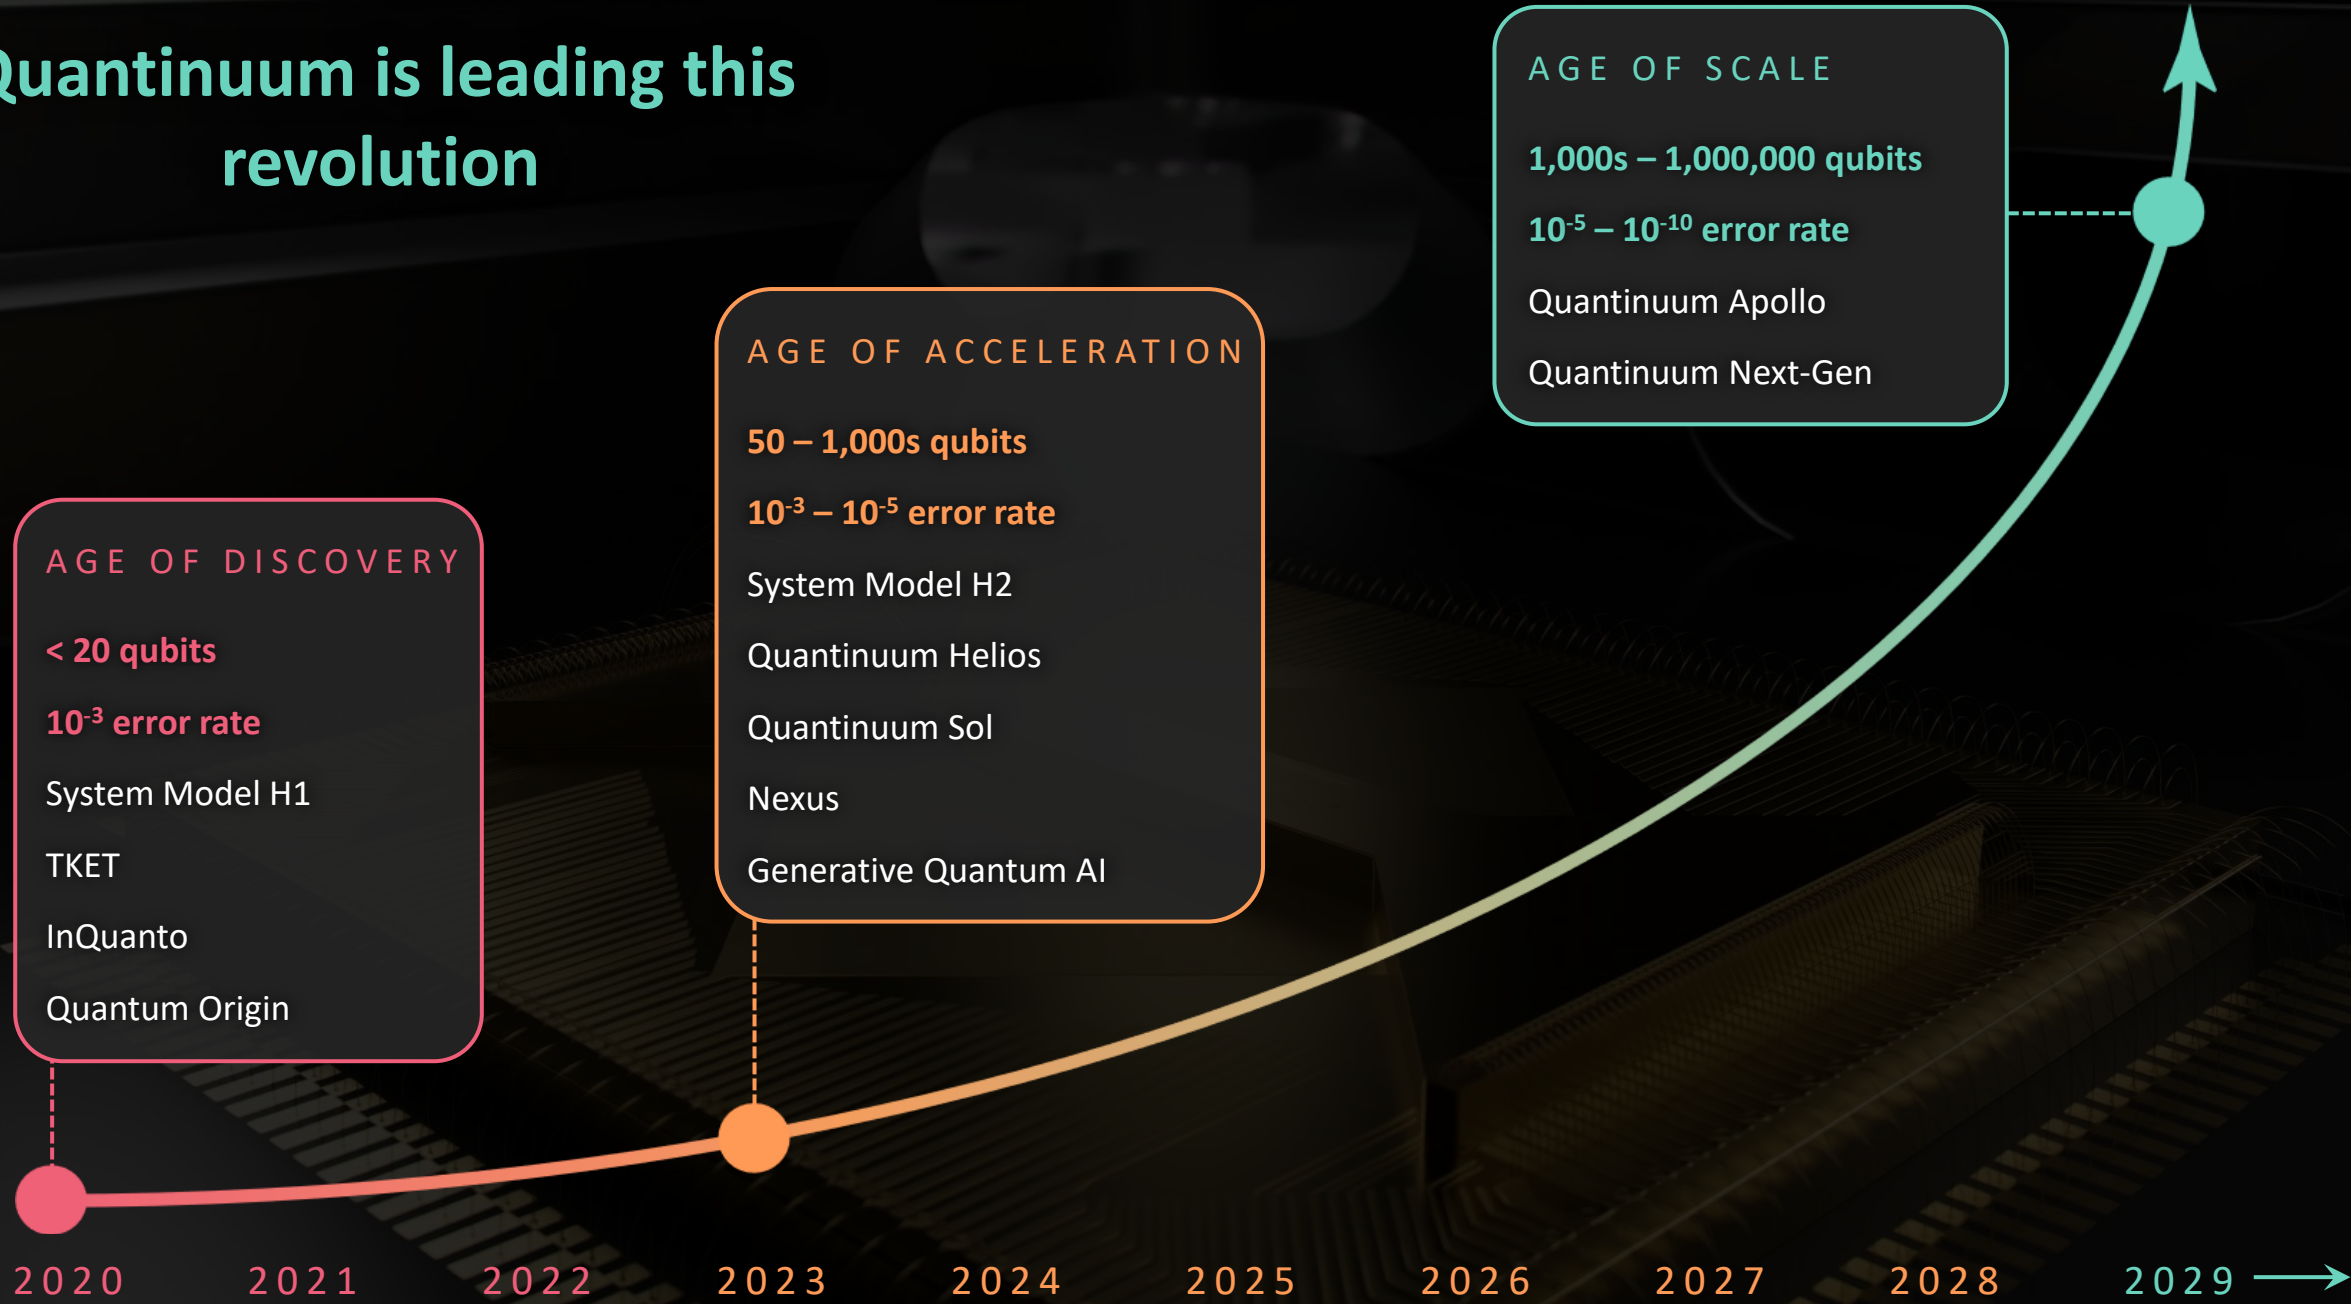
uantinuum is leading this revolution

AGE OF SCALE

1,000s – 1,000,000 qubits

$10^{-5}$ – $10^{-10}$ error rate

Quantinuum Apollo

Quantinuum Next-Gen

AGE OF ACCELERATION

50 – 1,000s qubits

$10^{-3}$ – $10^{-5}$ error rate

System Model H2

Quantinuum Helios

Quantinuum Sol

Nexus

Generative Quantum AI

AGE OF DISCOVERY

< 20 qubits

$10^{-3}$ error rate

System Model H1

TKET

InQuanto

Quantum Origin

2020 2021 2022 2023 2024 2025 2026 2027 2028 2029